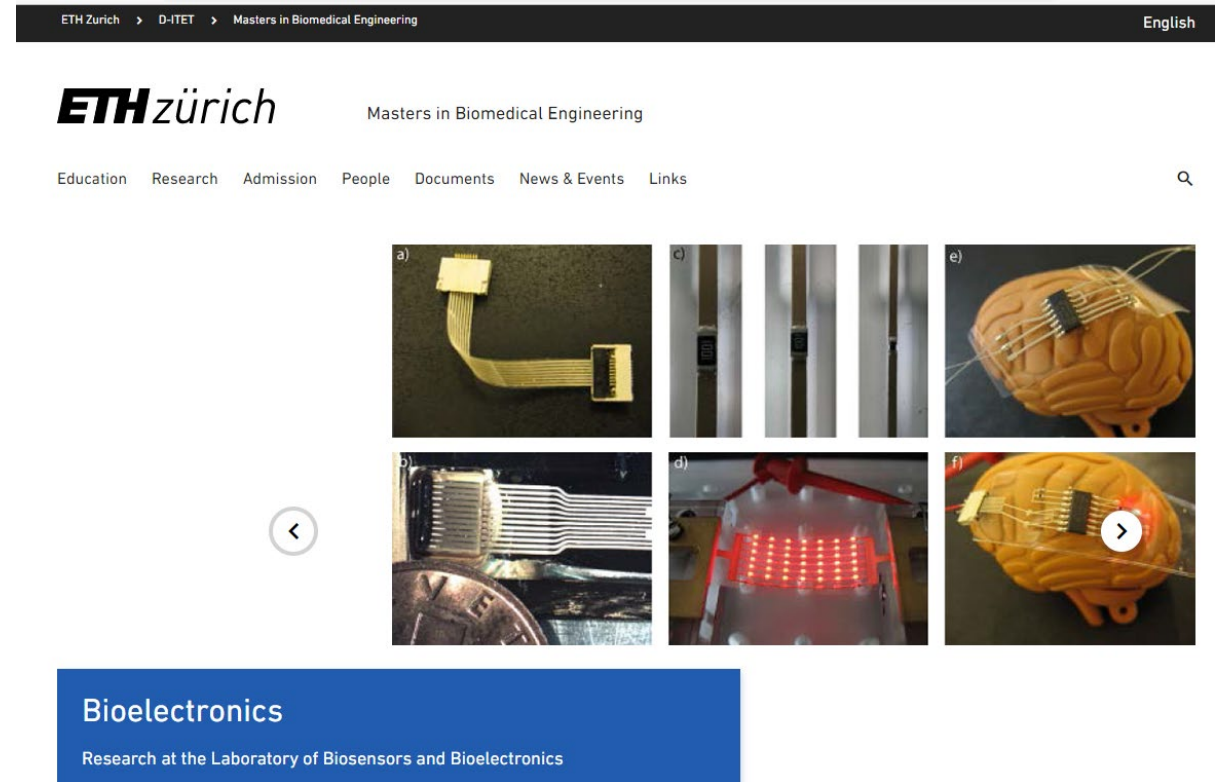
ETH Zurich > D-ITET > Masters in Biomedical Engineering

English

ETH zürich

Masters in Biomedical Engineering

Education Research Admission People Documents News & Events Links

a)

c)

e)

b)

d)

f)

Bioelectronics

Research at the Laboratory of Biosensors and Bioelectronics